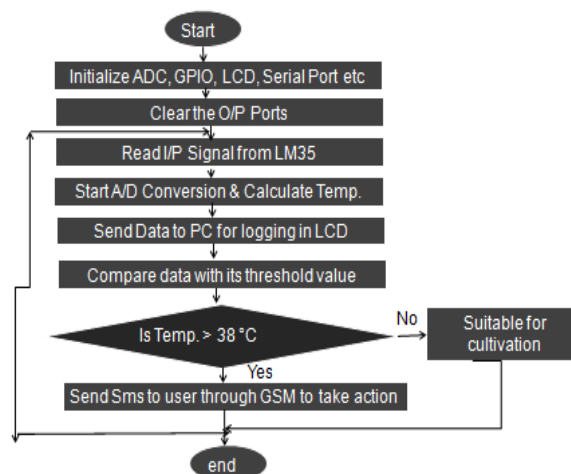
Start

Initialize ADC, GPIO, LCD, Serial Port etc

Clear the O/P Ports

Read I/P Signal from LM35

Start A/D Conversion & Calculate Temp.

Send Data to PC for logging in LCD

Compare data with its threshold value

Is Temp. > 38 °C

No

Suitable for cultivation

Yes

Send Sms to user through GSM to take action

end